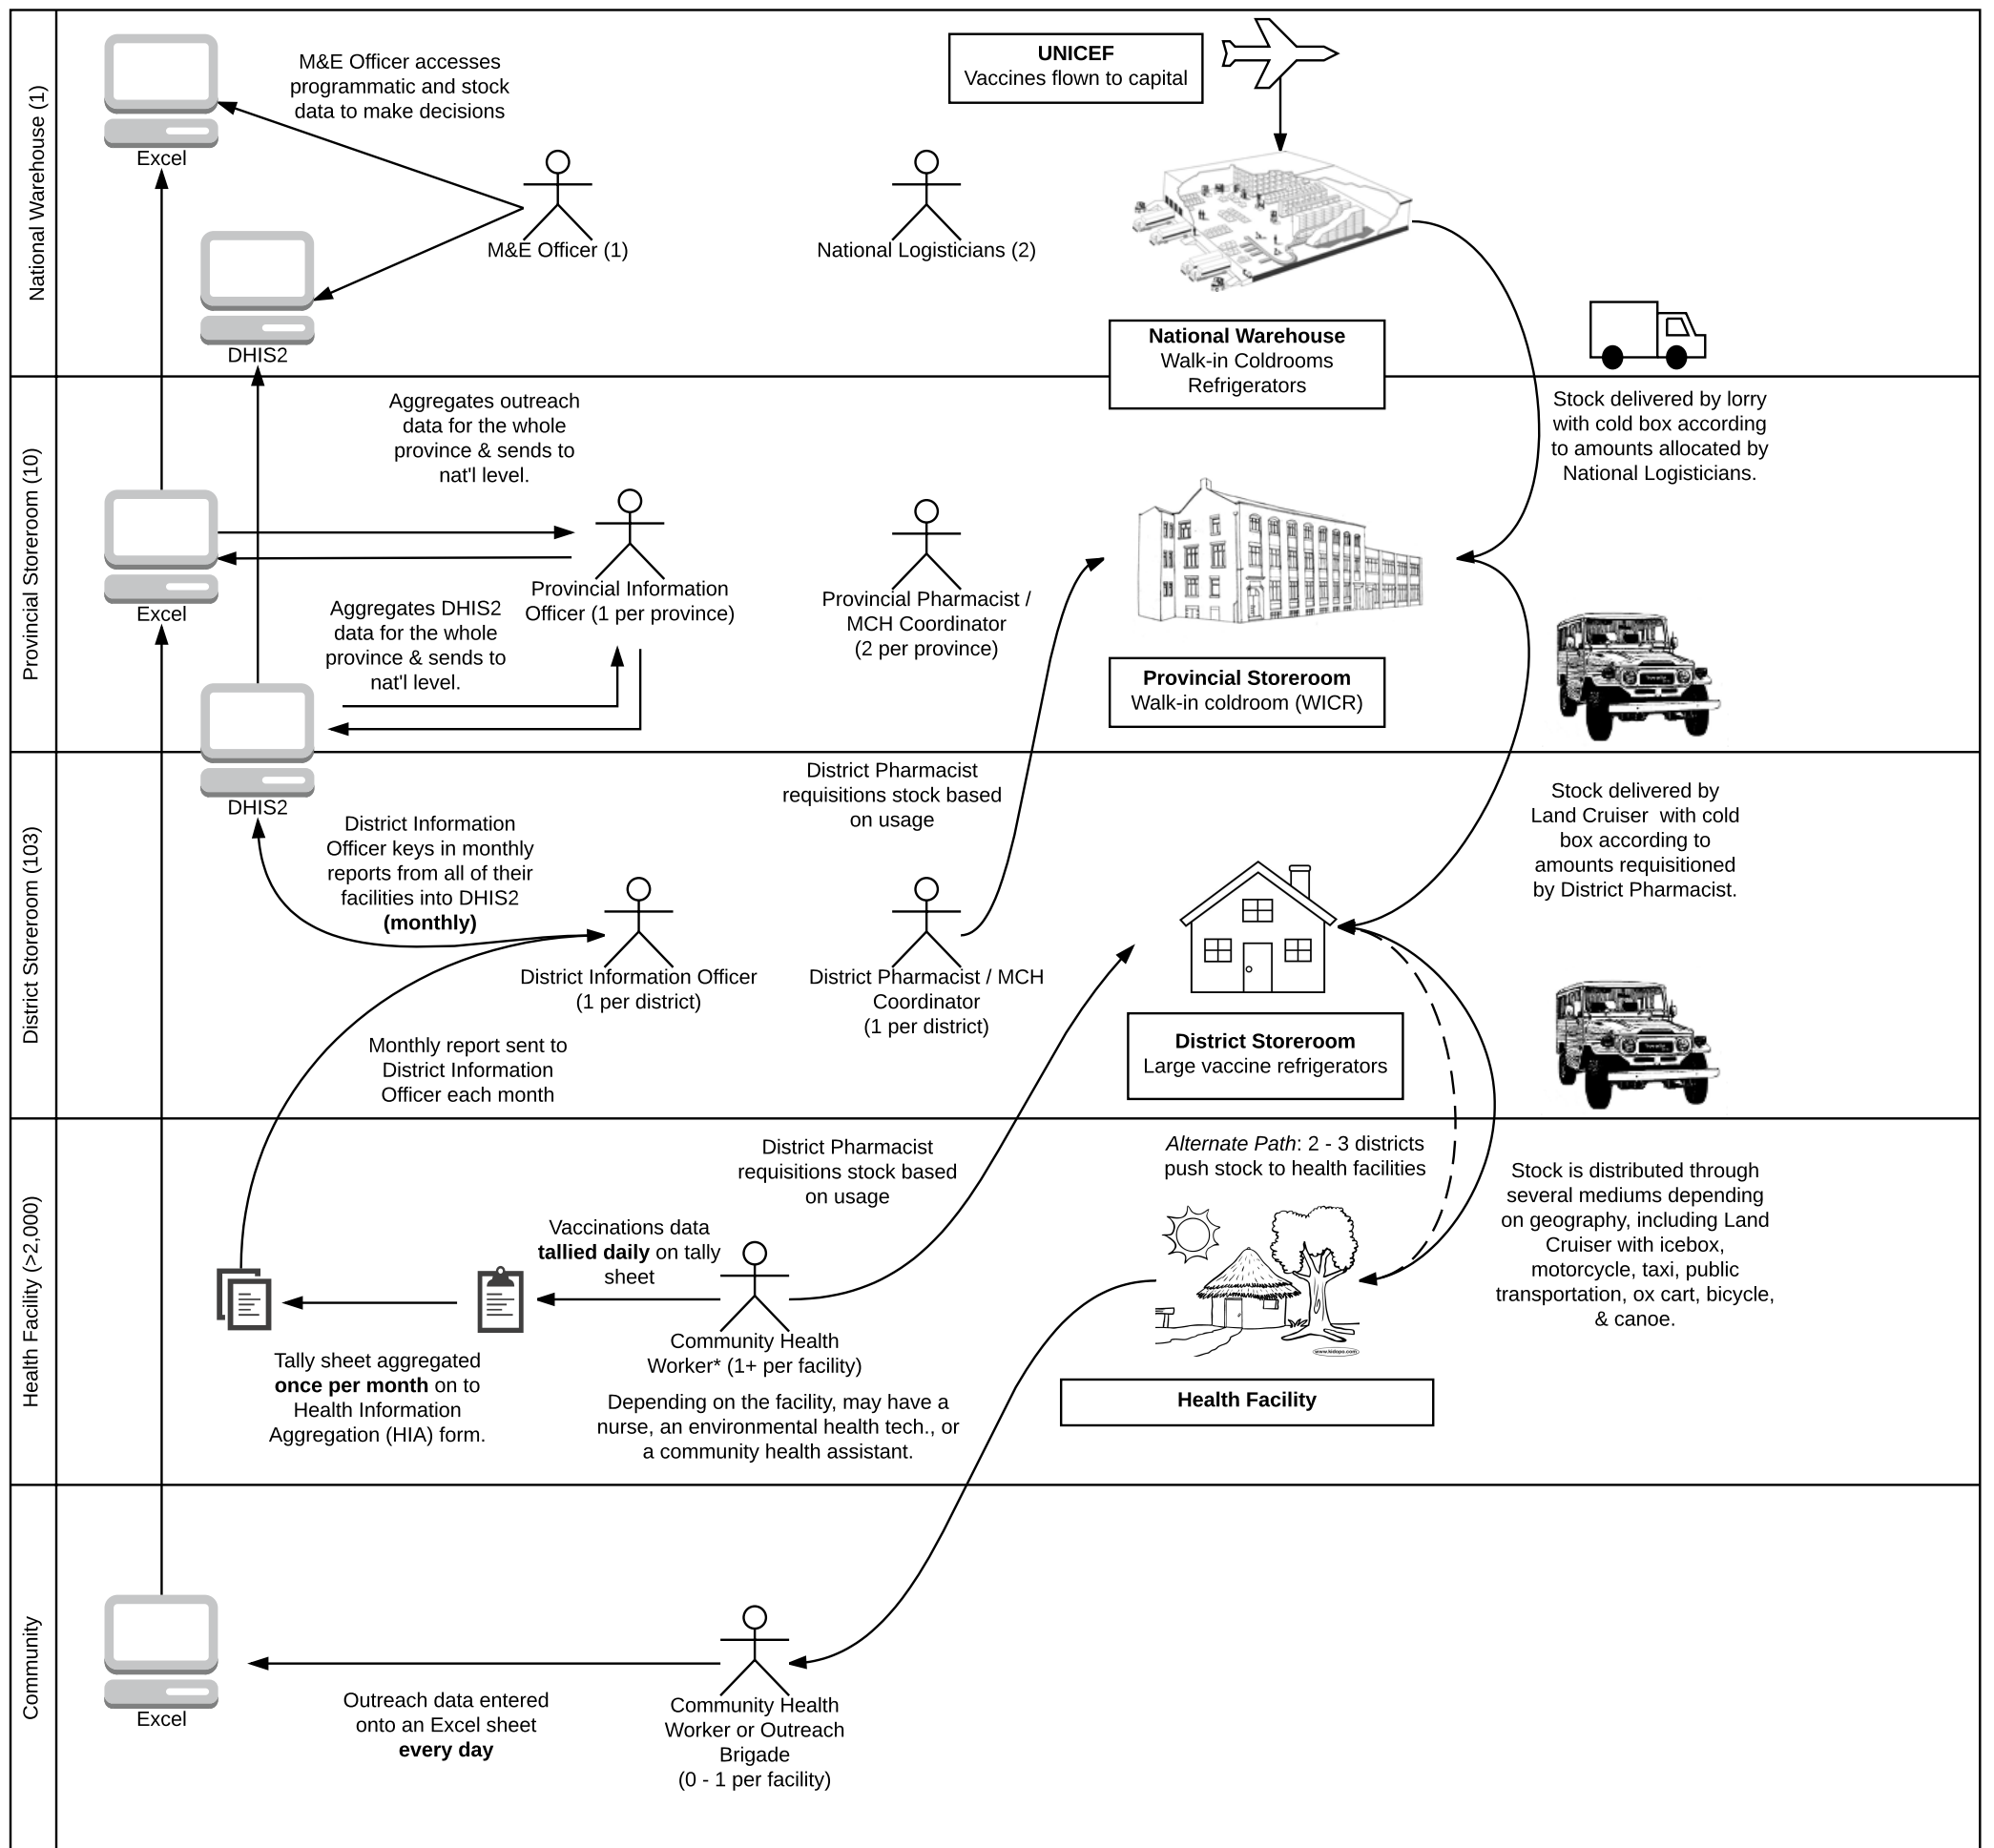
National Warehouse (1)

Excel

M&E Officer accesses programmatic and stock data to make decisions

M&E Officer (1)

DHIS2

National Logisticians (2)

UNICEF
Vaccines flown to capital

National Warehouse
Walk-in Coldrooms
Refrigerators

Provincial Storeroom (10)

Aggregates outreach data for the whole province & sends to nat'l level.

Excel

Provincial Information Officer (1 per province)

Aggregates DHIS2 data for the whole province & sends to nat'l level.

Provincial Pharmacist / MCH Coordinator (2 per province)

Stock delivered by lorry with cold box according to amounts allocated by National Logisticians.

Provincial Storeroom
Walk-in coldroom (WICR)

District Storeroom (103)

DHIS2

District Information Officer keys in monthly reports from all of their facilities into DHIS2 **(monthly)**

District Pharmacist requisitions stock based on usage

District Information Officer (1 per district)

District Pharmacist / MCH Coordinator (1 per district)

Stock delivered by Land Cruiser with cold box according to amounts requisitioned by District Pharmacist.

Monthly report sent to District Information Officer each month

District Storeroom
Large vaccine refrigerators

Health Facility (>2,000)

District Pharmacist requisitions stock based on usage

*Alternate Path*: 2 - 3 districts push stock to health facilities

Vaccinations data **tallied daily** on tally sheet

Stock is distributed through several mediums depending on geography, including Land Cruiser with icebox, motorcycle, taxi, public transportation, ox cart, bicycle, & canoe.

Community Health Worker* (1+ per facility)

Tally sheet aggregated **once per month** on to Health Information Aggregation (HIA) form.

Depending on the facility, may have a nurse, an environmental health tech., or a community health assistant.

Health Facility

Community

Excel

Outreach data entered onto an Excel sheet **every day**

Community Health Worker or Outreach Brigade (0 - 1 per facility)